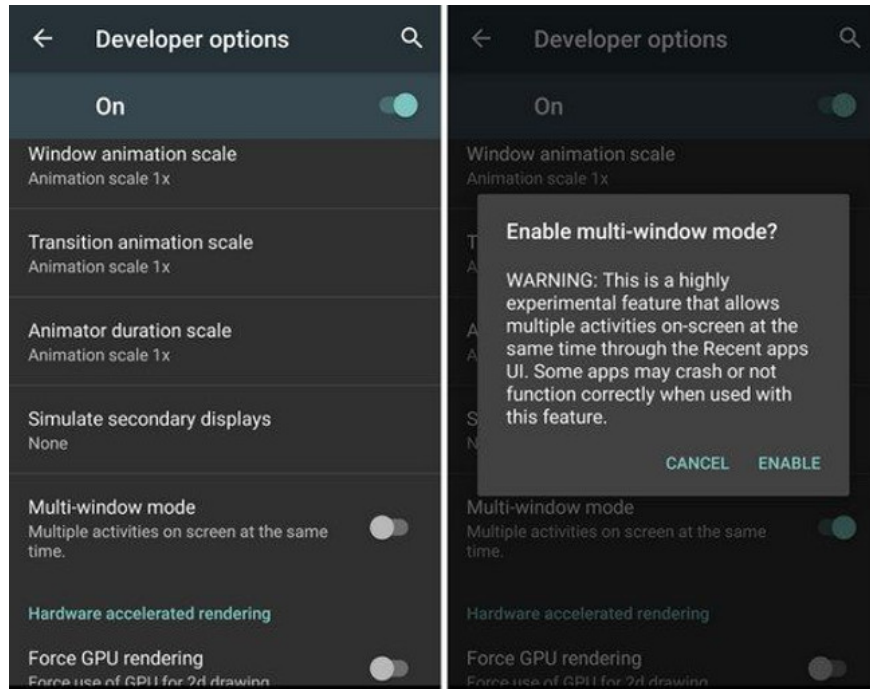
Developer options

On

Window animation scale
Animation scale 1x

Transition animation scale
Animation scale 1x

Animator duration scale
Animation scale 1x

Simulate secondary displays
None

Multi-window mode
Multiple activities on screen at the same time.

Hardware accelerated rendering

Force GPU rendering
Force use of GPU for 2d drawing

Developer options

On

Window animation scale
Animation scale 1x

T
A

A
A

S
N

Enable multi-window mode?

WARNING: This is a highly experimental feature that allows multiple activities on-screen at the same time through the Recent apps UI. Some apps may crash or not function correctly when used with this feature.

CANCEL ENABLE

Multi-window mode
Multiple activities on screen at the same time.

Hardware accelerated rendering

Force GPU rendering
Force use of GPU for 2d drawing